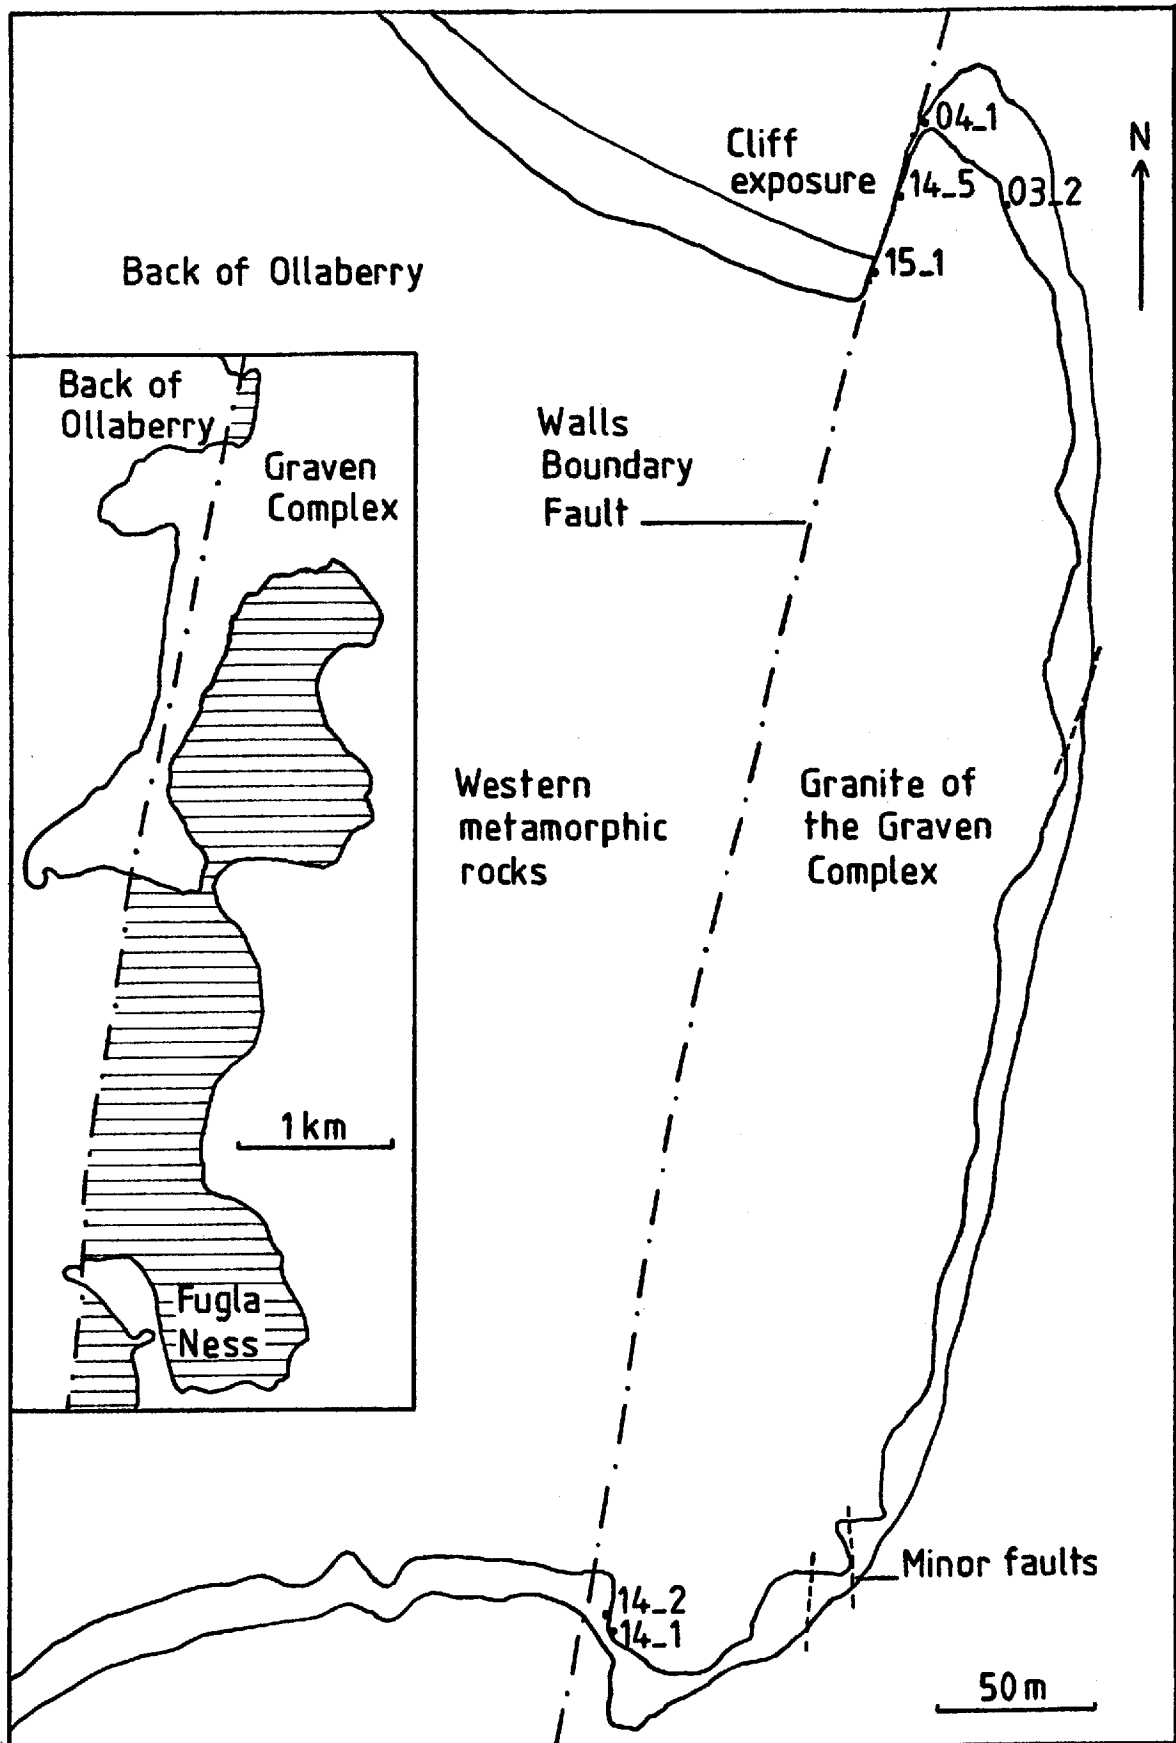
Cliff exposure
04_1
14_5
03_2
15_1
N
Back of Ollaberry
Back of Ollaberry
Graven Complex
Walls Boundary Fault
Western metamorphic rocks
Granite of the Graven Complex
1 km
Fugla Ness
Minor faults
14_2
14_1
50 m